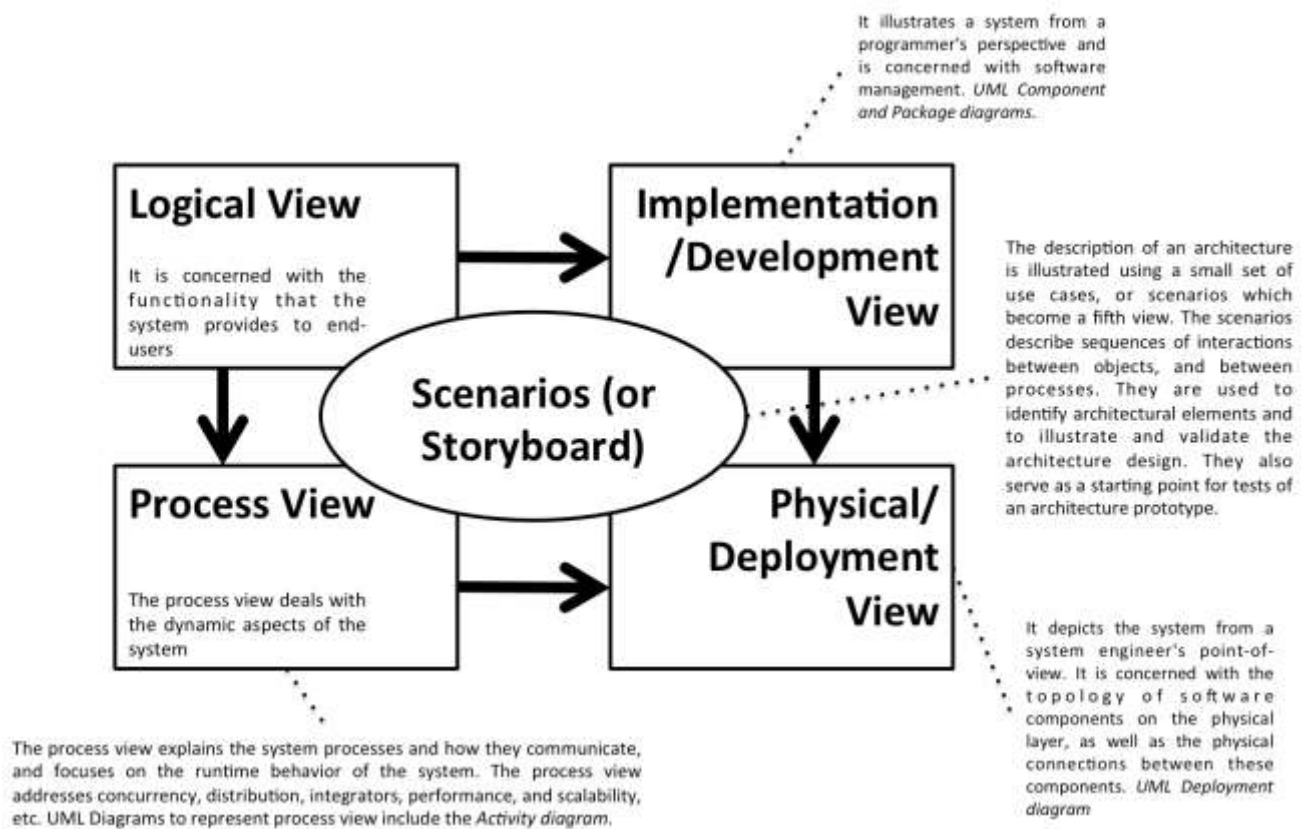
It illustrates a system from a programmer's perspective and is concerned with software management. *UML Component and Package diagrams.*

Logical View

It is concerned with the functionality that the system provides to end-users

Implementation /Development View

The description of an architecture is illustrated using a small set of use cases, or scenarios which become a fifth view. The scenarios describe sequences of interactions between objects, and between processes. They are used to identify architectural elements and to illustrate and validate the architecture design. They also serve as a starting point for tests of an architecture prototype.

Scenarios (or Storyboard)

Process View

The process view deals with the dynamic aspects of the system

Physical/ Deployment View

It depicts the system from a system engineer's point-of-view. It is concerned with the topology of software components on the physical layer, as well as the physical connections between these components. *UML Deployment diagram*

The process view explains the system processes and how they communicate, and focuses on the runtime behavior of the system. The process view addresses concurrency, distribution, integrators, performance, and scalability, etc. UML Diagrams to represent process view include the *Activity diagram*.